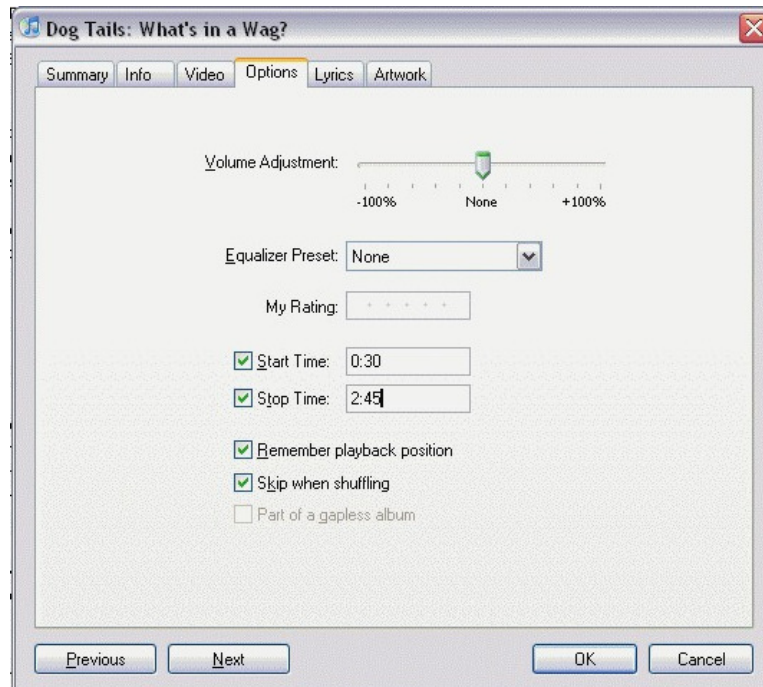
Dog Tails: What's in a Wag?

Summary Info Video Options Lyrics Artwork

Volume Adjustment:

-100% None +100%

Equalizer Preset: None

My Rating:

Start Time: 0:30

Stop Time: 2:45

Remember playback position

Skip when shuffling

Part of a gapless album

Previous Next OK Cancel